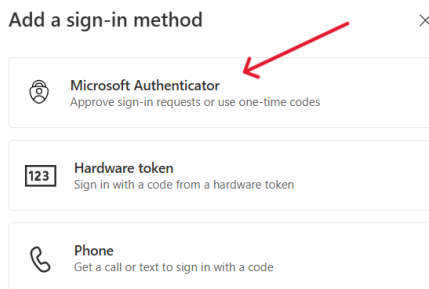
Add a sign-in method
×

Microsoft Authenticator
Approve sign-in requests or use one-time codes

123
Hardware token
Sign in with a code from a hardware token

Phone
Get a call or text to sign in with a code